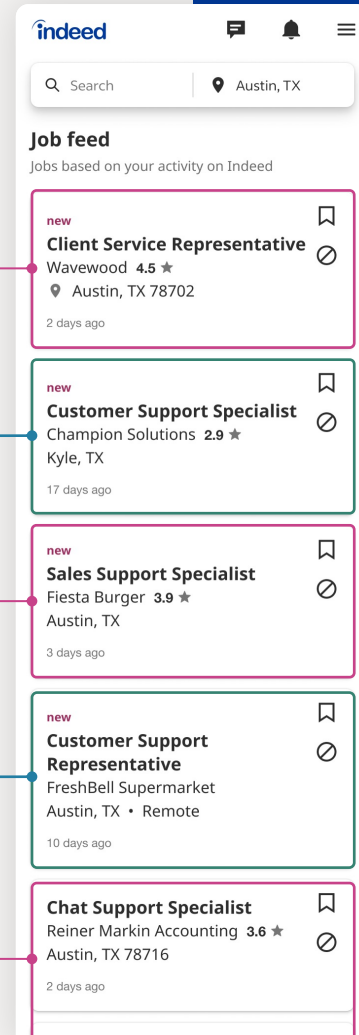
indeed

Search | Austin, TX

Job feed
Jobs based on your activity on Indeed

new
Client Service Representative
Wavewood 4.5 ★
Austin, TX 78702
2 days ago

new
Customer Support Specialist
Champion Solutions 2.9 ★
Kyle, TX
17 days ago

new
Sales Support Specialist
Fiesta Burger 3.9 ★
Austin, TX
3 days ago

new
Customer Support Representative
FreshBell Supermarket
Austin, TX • Remote
10 days ago

Chat Support Specialist
Reiner Markin Accounting 3.6 ★
Austin, TX 78716
2 days ago